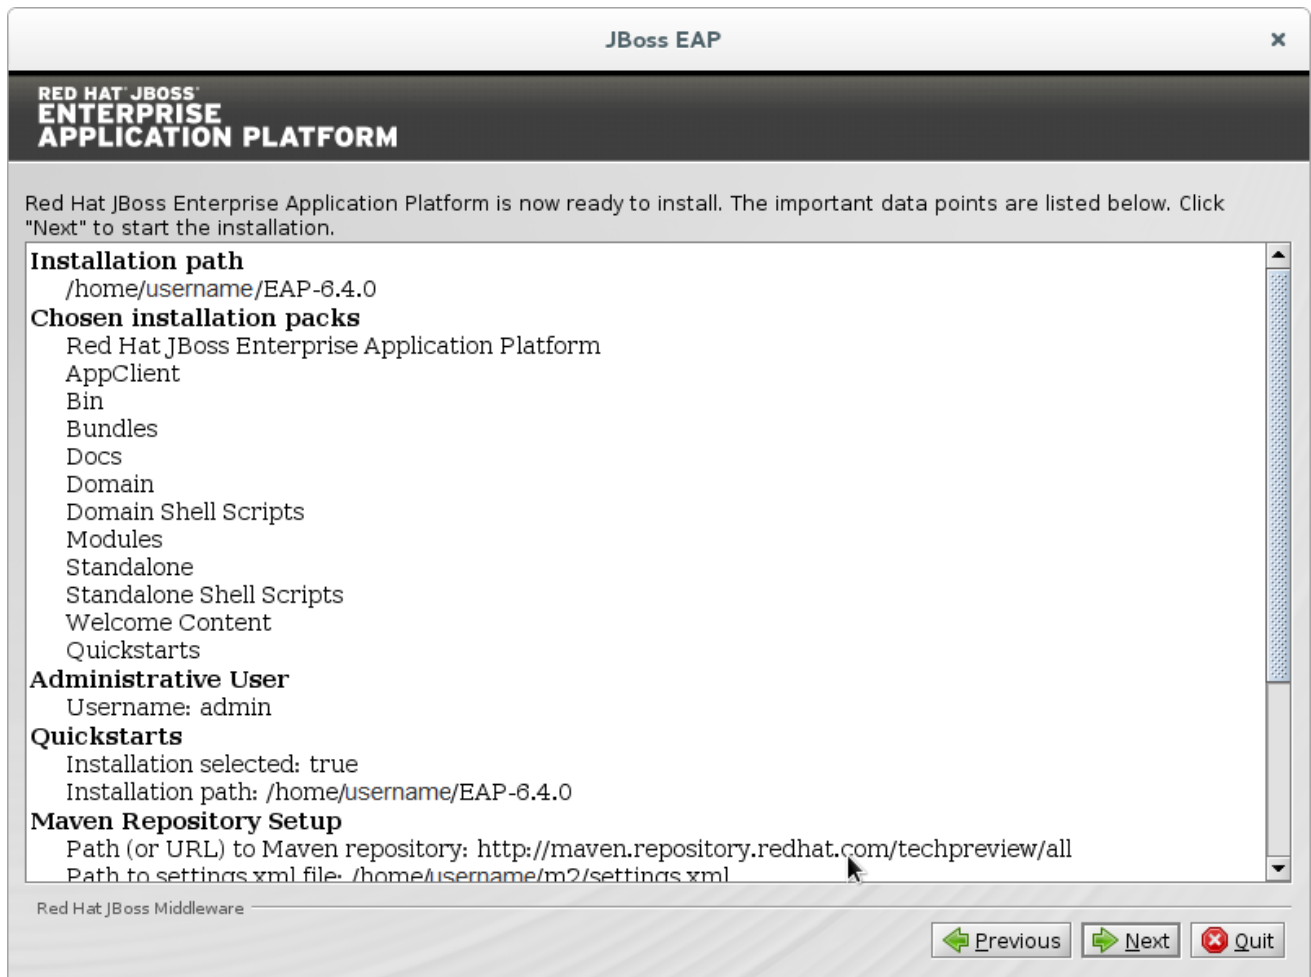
JBoss EAP

×

RED HAT JBOSS ENTERPRISE APPLICATION PLATFORM

Red Hat JBoss Enterprise Application Platform is now ready to install. The important data points are listed below. Click "Next" to start the installation.

Installation path
/home/username/EAP-6.4.0
Chosen installation packs
Red Hat JBoss Enterprise Application Platform
AppClient
Bin
Bundles
Docs
Domain
Domain Shell Scripts
Modules
Standalone
Standalone Shell Scripts
Welcome Content
Quickstarts
Administrative User
Username: admin
Quickstarts
Installation selected: true
Installation path: /home/username/EAP-6.4.0
Maven Repository Setup
Path (or URL) to Maven repository: http://maven.repository.redhat.com/techpreview/all
Path to settings.xml file: /home/username/m2/settings.xml

Red Hat JBoss Middleware

Previous Next Quit